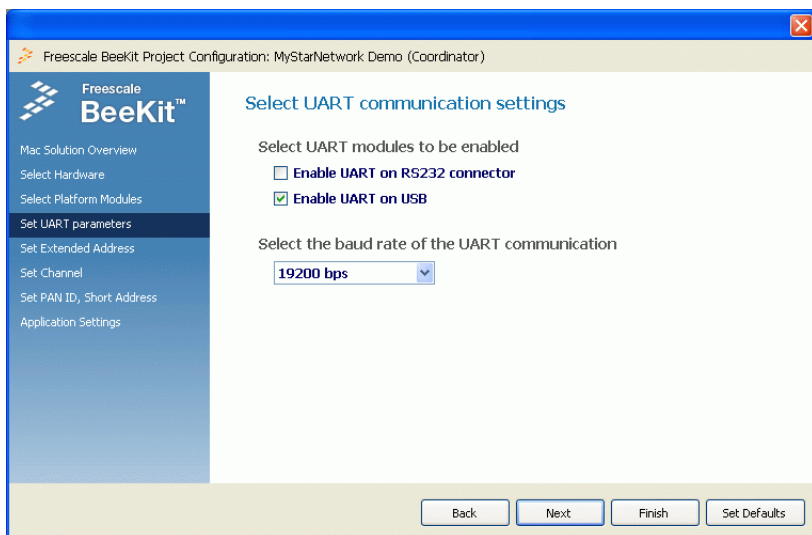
Freescale BeeKit Project Configuration: MyStarNetwork Demo (Coordinator)

Freescale
BeeKit™

Mac Solution Overview
Select Hardware
Select Platform Modules
Set UART parameters
Set Extended Address
Set Channel
Set PAN ID, Short Address
Application Settings

Select UART communication settings

Select UART modules to be enabled
Enable UART on RS232 connector
Enable UART on USB

Select the baud rate of the UART communication
19200 bps

Back
Next
Finish
Set Defaults